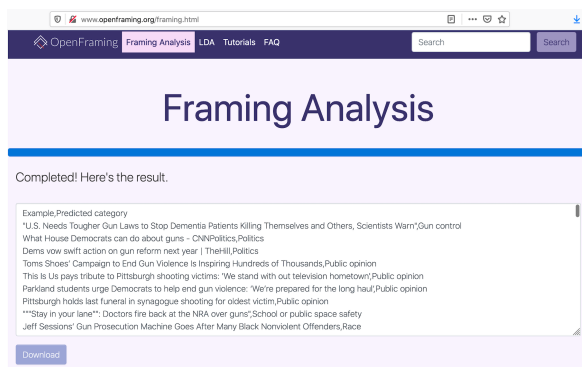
www.openframing.org/framing.html

OpenFraming Framing Analysis LDA Tutorials FAQ Search Search

Framing Analysis

Completed! Here's the result.

Example,Predicted category
"U.S. Needs Tougher Gun Laws to Stop Dementia Patients Killing Themselves and Others, Scientists Warn",Gun control
What House Democrats can do about guns - CNNPolitics,Politics
Dems vow swift action on gun reform next year | TheHill,Politics
Toms Shoes' Campaign to End Gun Violence Is Inspiring Hundreds of Thousands,Public opinion
This Is Us pays tribute to Pittsburgh shooting victims: 'We stand with our television hometown',Public opinion
Parkland students urge Democrats to help end gun violence: 'We're prepared for the long haul',Public opinion
Pittsburgh holds last funeral in synagogue shooting for oldest victim,Public opinion
"""Stay in your lane"": Doctors fire back at the NRA over guns",School or public space safety
Jeff Sessions' Gun Prosecution Machine Goes After Many Black Nonviolent Offenders,Race

Download